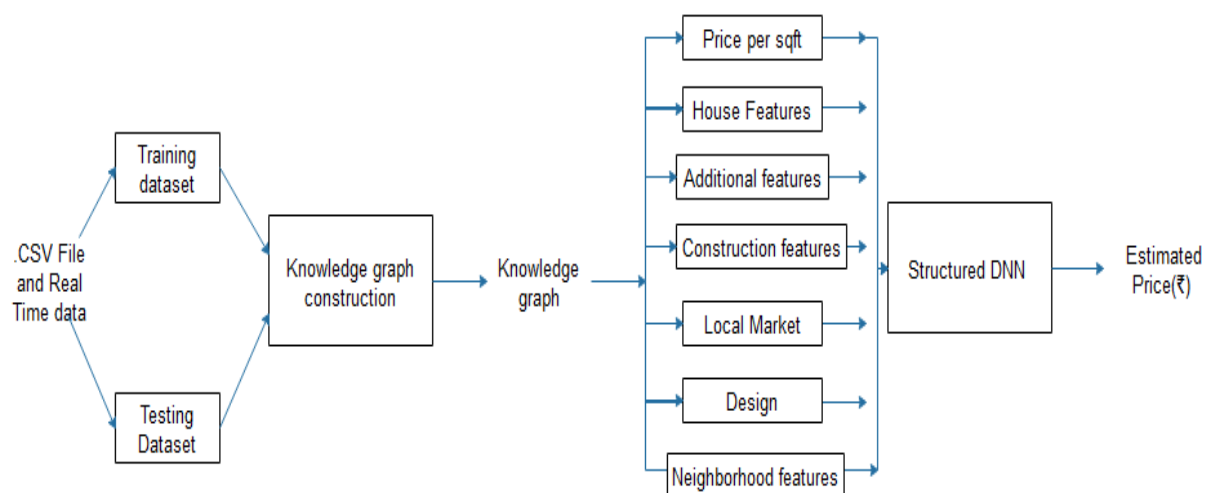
.CSV File and Real Time data

Training dataset

Testing Dataset

Knowledge graph construction

Knowledge graph

Price per sqft

House Features

Additional features

Construction features

Local Market

Design

Neighborhood features

Structured DNN

Estimated Price(₹)